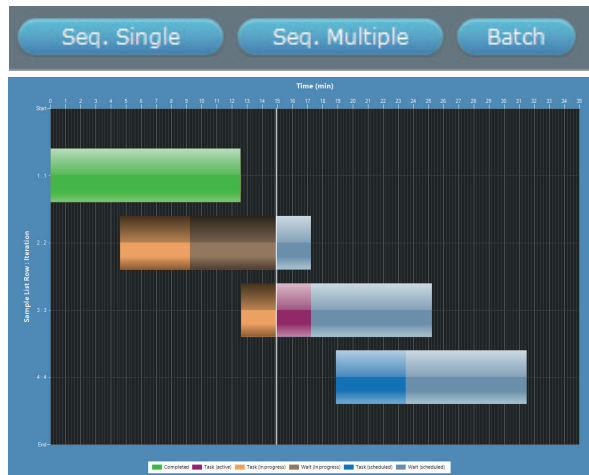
Seq. Single
Seq. Multiple
Batch

Time (min)

0 1 2 3 4 5 6 7 8 9 10 11 12 13 14 15 16 17 18 19 20 21 22 23 24 25 26 27 28 29 30 31 32 33 34 35

Sample List Row : Iteration

Start
1 : 1
2 : 2
3 : 3
4 : 4
End

Completed
Task (active)
Task (in progress)
Wait (in progress)
Task (scheduled)
Wait (scheduled)